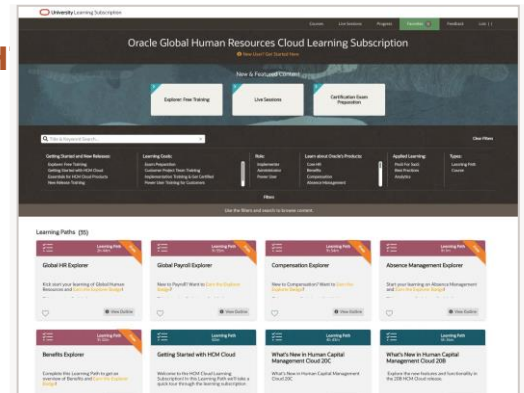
University Learning Subscription

Courses Live Sessions Progress Favorites Feedback Lisa

Oracle Global Human Resources Cloud Learning Subscription

New User? Get Started Here

New & Featured Content

Explorer: Free Training

Live Sessions

Certification Exam Preparation

Title & Keyword Search

Clear Filters

Getting Started and New Releases:
Explorer: Free Training
Getting Started with HCM Cloud
Essentials for HCM Cloud Products
New Release Training

Learning Goals:
Exam Preparation
Customer Project Team Training
Implementation Training & Get Certified
Power User Training for Customers

Role:
Implementer
Administrator
Power User

Learn about Oracle's Products:
Core HR
Benefits
Compensation
Absence Management

Applied Learning:
Real-Life Tools
Best Practices
Analytics

Types:
Learning Path
Course

Filters

Use the filters and search to browse content.

Learning Paths (55)

Learning Path
Global HR Explorer
Kick start your learning of Global Human Resources and Earn the Explorer Badge!
View Outline

Learning Path
Global Payroll Explorer
New to Payroll? Want to Earn the Explorer Badge?
View Outline

Learning Path
Compensation Explorer
New to Compensation? Want to Earn the Explorer Badge?
View Outline

Learning Path
Absence Management Explorer
Start your learning on Absence Management and Earn the Explorer Badge!
View Outline

Learning Path
Benefits Explorer
Complete this Learning Path to get an overview of Benefits and Earn the Explorer Badge!

Learning Path
Getting Started with HCM Cloud
Welcome to the HCM Cloud Learning Subscription! In this Learning Path we'll take a quick tour through the learning subscription

Learning Path
What's New in Human Capital Management Cloud 20C
What's New in Human Capital Management Cloud 20C

Learning Path
What's New in Human Capital Management Cloud 20B
Explore the new features and functionality in the 20B HCM Cloud release.